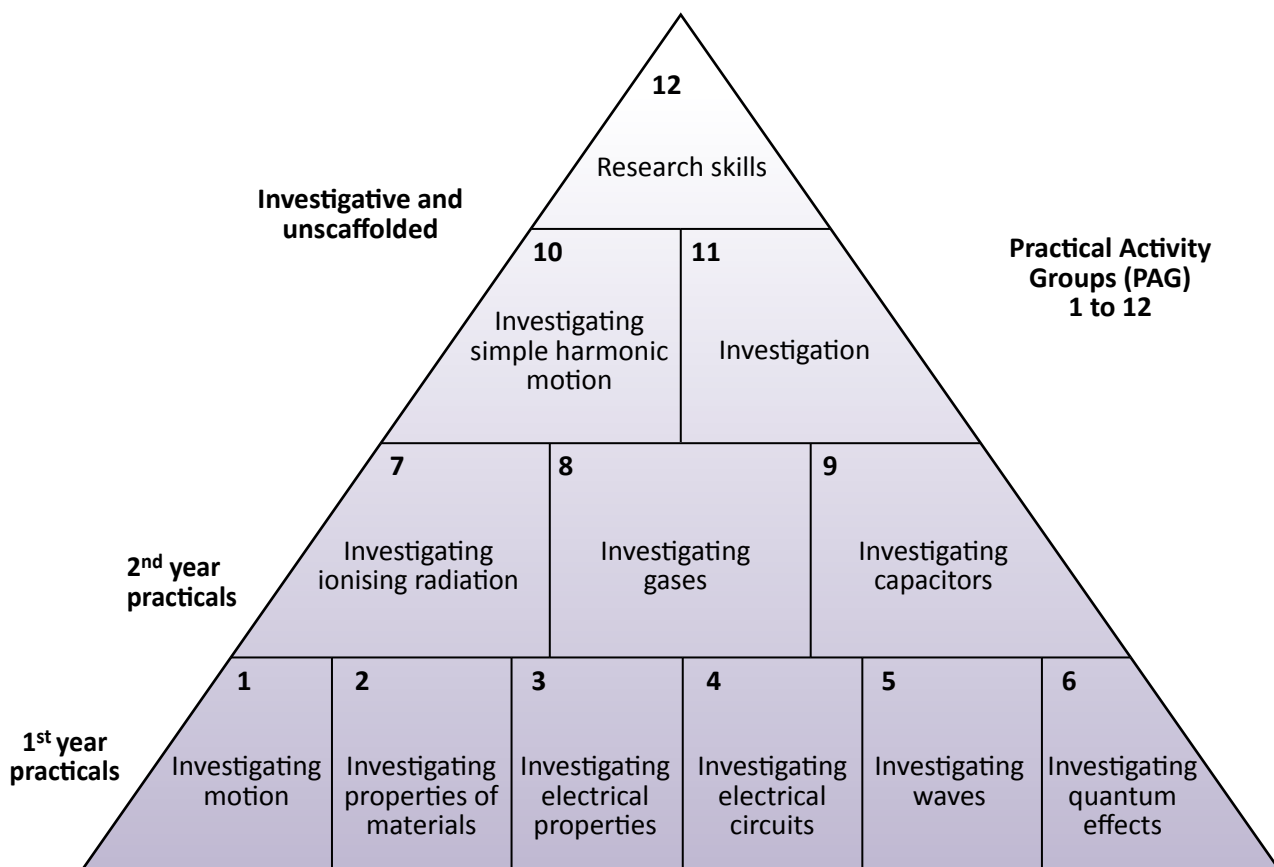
12

Research skills

Investigative and unscaffolded

Practical Activity Groups (PAG) 1 to 12

10

Investigating simple harmonic motion

11

Investigation

2nd year practicals

7

Investigating ionising radiation

8

Investigating gases

9

Investigating capacitors

1st year practicals

1

Investigating motion

2

Investigating properties of materials

3

Investigating electrical properties

4

Investigating electrical circuits

5

Investigating waves

6

Investigating quantum effects